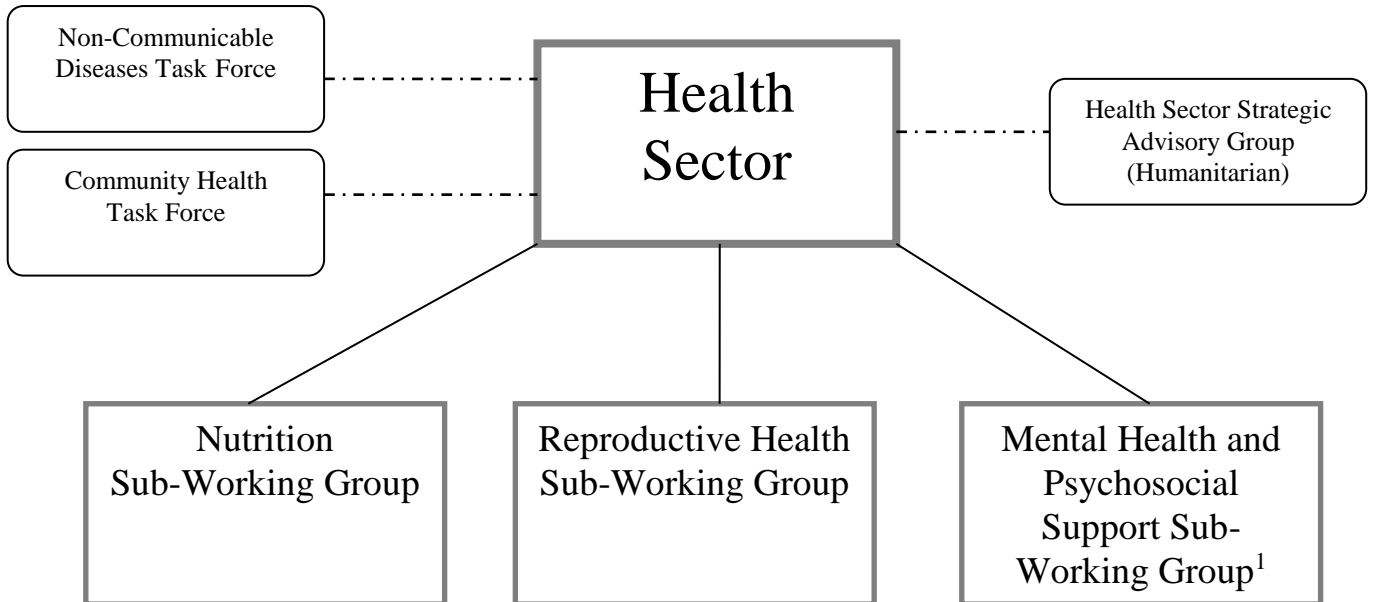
Non-Communicable Diseases Task Force

Community Health Task Force

Health Sector

Health Sector Strategic Advisory Group (Humanitarian)

Nutrition Sub-Working Group

Reproductive Health Sub-Working Group

Mental Health and Psychosocial Support Sub-Working Group$^1$